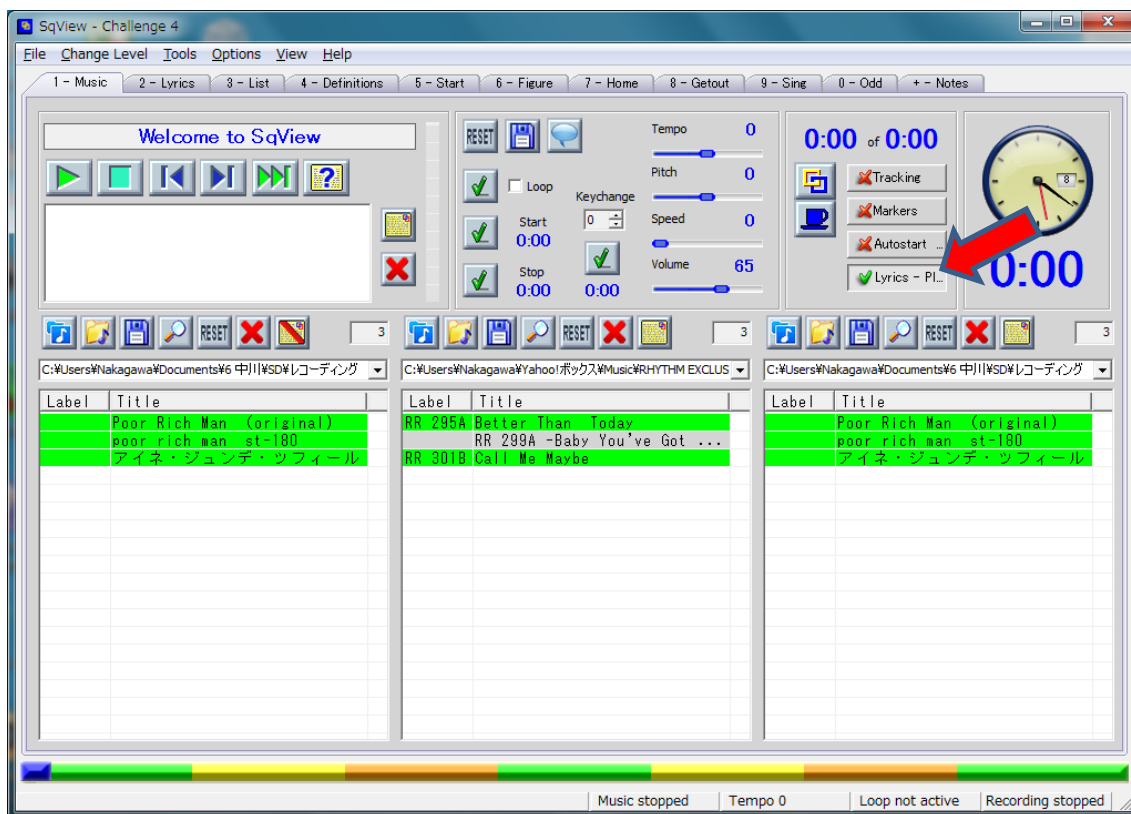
SqView - Challenge 4

File Change Level Tools Options View Help

1 - Music | 2 - Lyrics | 3 - List | 4 - Definitions | 5 - Start | 6 - Figure | 7 - Home | 8 - Getout | 9 - Sing | 0 - Odd | + - Notes

Welcome to SqView

RESET

Loop

Start
0:00

Keychange
0

Stop
0:00

0:00

Tempo 0

Pitch 0

Speed 0

Volume 65

0:00 of 0:00

Tracking

Markers

Autostart ...

Lyrics - Pl...

8

0:00

RESET 3

RESET 3

RESET 3

C:¥Users¥Nakagawa¥Documents¥6 中川¥SD¥レコーディング

C:¥Users¥Nakagawa¥Yahoo!ボックス¥Music¥RHYTHM EXCLUS

C:¥Users¥Nakagawa¥Documents¥6 中川¥SD¥レコーディング

| Label | Title |
|---|---|
| | Poor Rich Man (original) |
| | poor rich man st-180 |
| | アイネ・ジュンデ・ツフィール |

| Label | Title |
|---|---|
| RR 295A | Better Than Today |
| | RR 299A -Baby You've Got ... |
| RR 301B | Call Me Maybe |

| Label | Title |
|---|---|
| | Poor Rich Man (original) |
| | poor rich man st-180 |
| | アイネ・ジュンデ・ツフィール |

Music stopped | Tempo 0 | Loop not active | Recording stopped